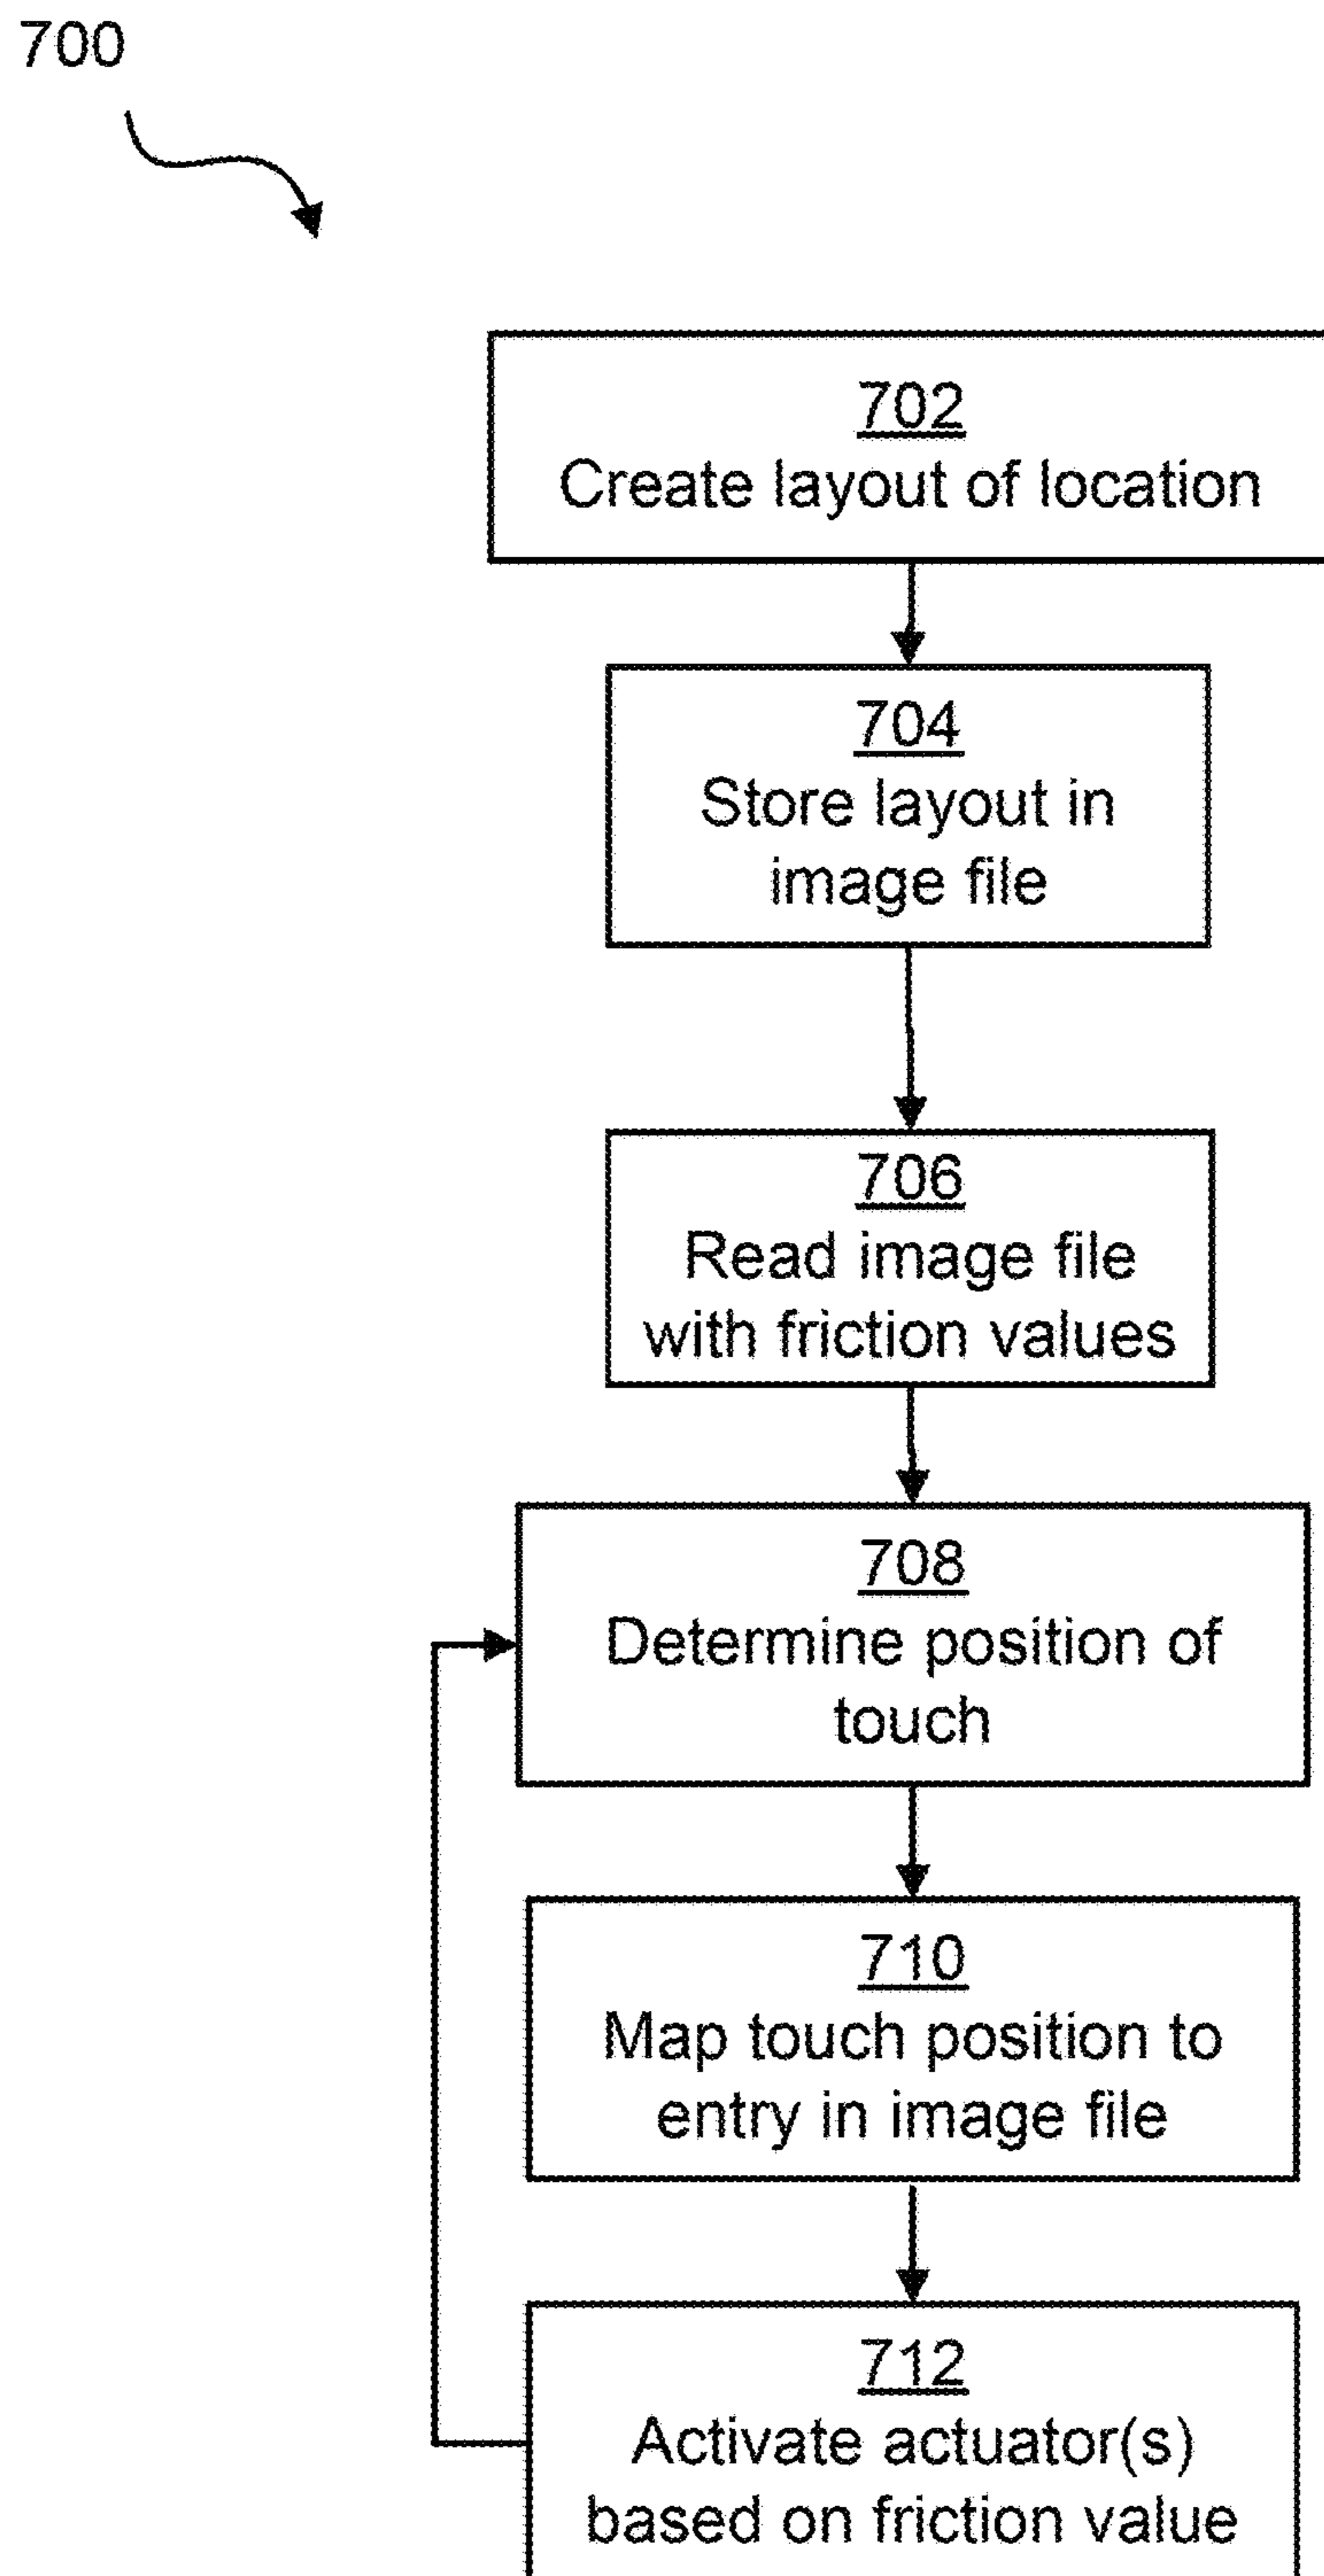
700

702
Create layout of location

704
Store layout in image file

706
Read image file with friction values

708
Determine position of touch

710
Map touch position to entry in image file

712
Activate actuator(s) based on friction value